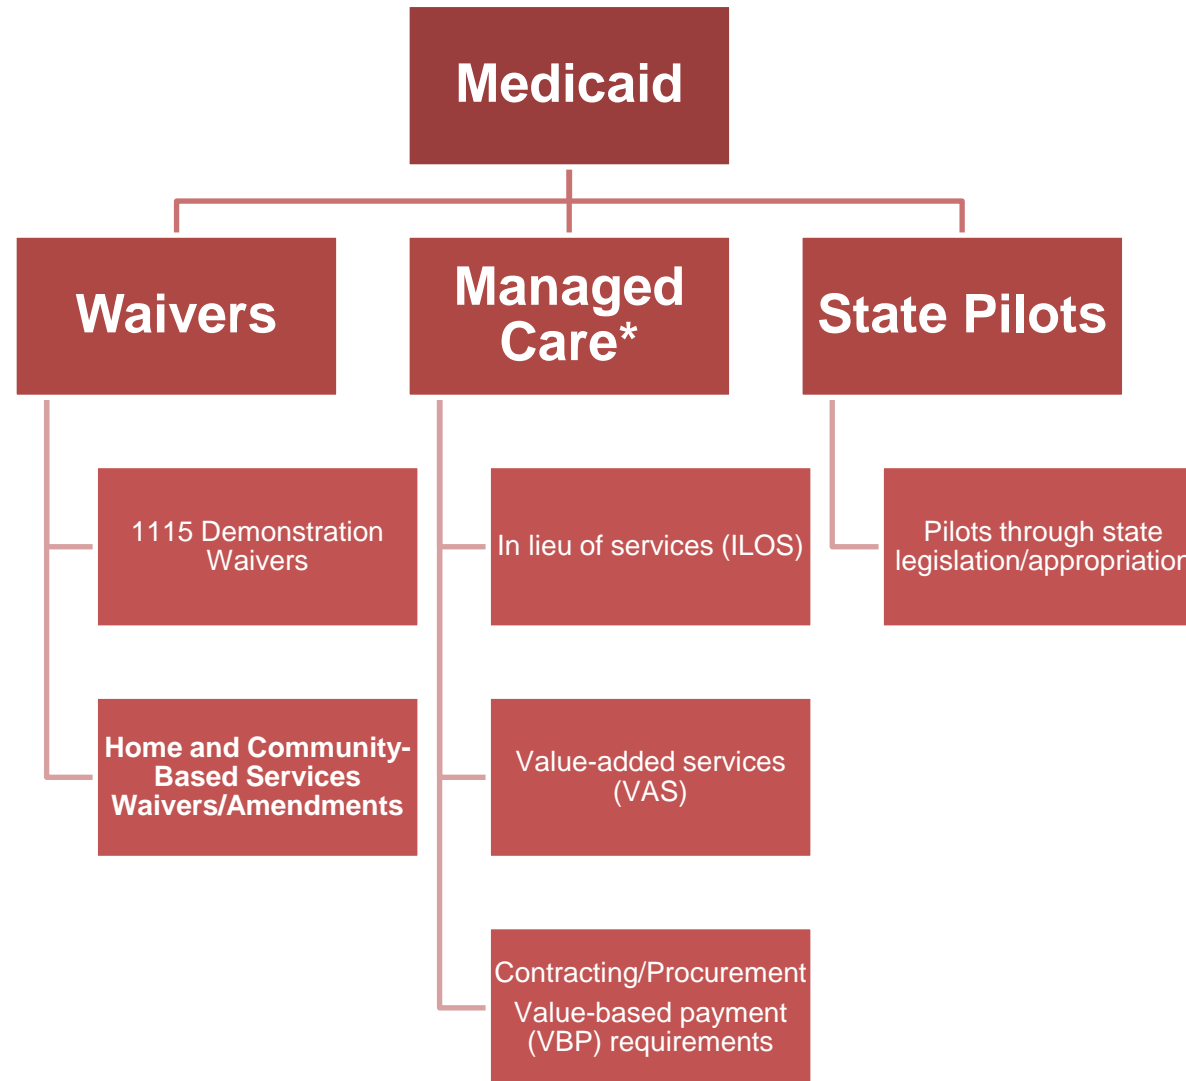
Medicaid

Waivers

Managed Care*

State Pilots

1115 Demonstration Waivers

Home and Community-Based Services Waivers/Amendments

In lieu of services (ILOS)

Value-added services (VAS)

Contracting/Procurement

Value-based payment (VBP) requirements

Pilots through state legislation/appropriatio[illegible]